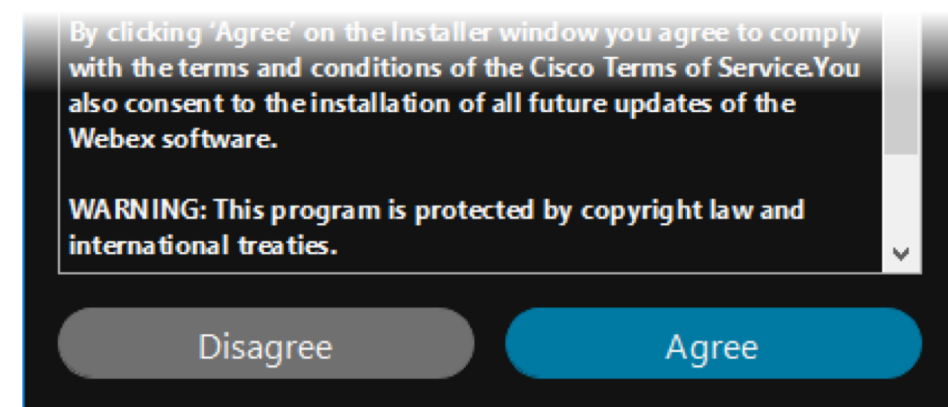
By clicking 'Agree' on the Installer window you agree to comply with the terms and conditions of the Cisco Terms of Service.You also consent to the installation of all future updates of the Webex software.

WARNING: This program is protected by copyright law and international treaties.

Disagree

Agree